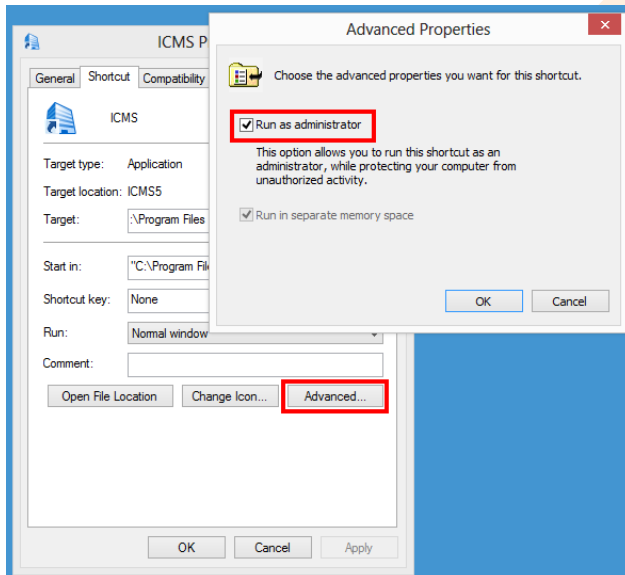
ICMS P

General | Shortcut | Compatibility

ICMS

Target type: Application

Target location: ICMS5

Target: :\Program Files

Start in: "C:\Program File

Shortcut key: None

Run: Normal window

Comment:

Open File Location | Change Icon... | Advanced...

OK | Cancel | Apply

Advanced Properties

Choose the advanced properties you want for this shortcut.

Run as administrator

This option allows you to run this shortcut as an administrator, while protecting your computer from unauthorized activity.

Run in separate memory space

OK | Cancel